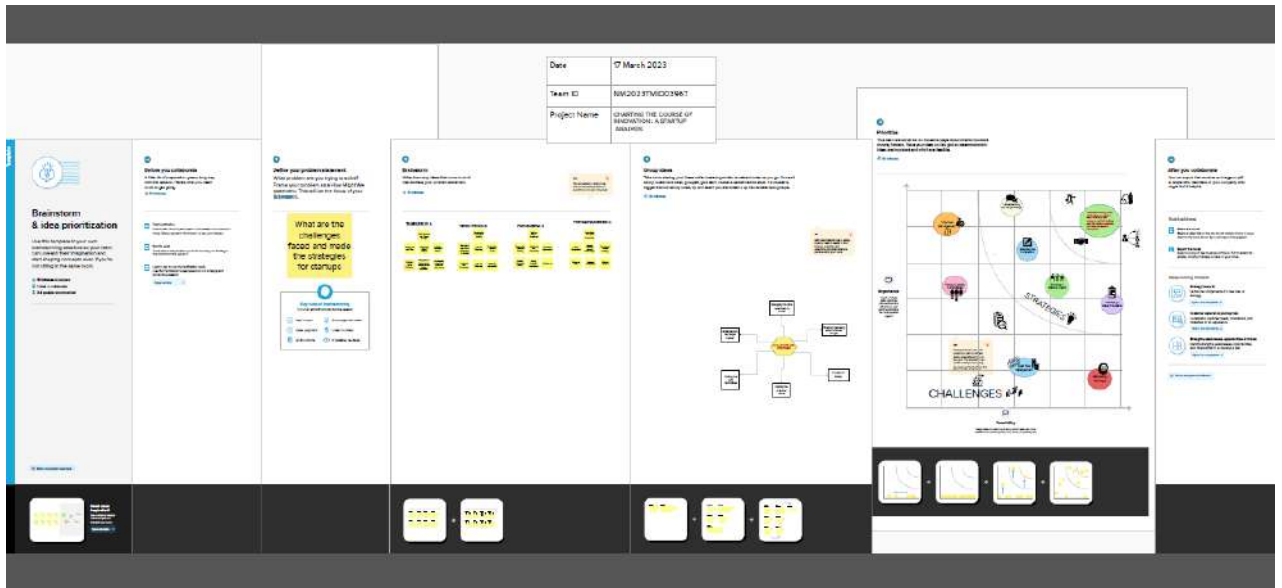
| Date | 7 March 2023 |
|---|---|
| Team ID | NM2023TMID03967 |
| Project Name | CHARTING THE COURSE OF INNOVATION: A STARTUP ANALYSIS |

Brainstorm & idea prioritization

Before you collaborate

Define your problem statement

What are the challenges faced and made the strategies for startups

Brainstorm

Group ideas

Prioritize

STRATEGIES

CHALLENGES

After you collaborate

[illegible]